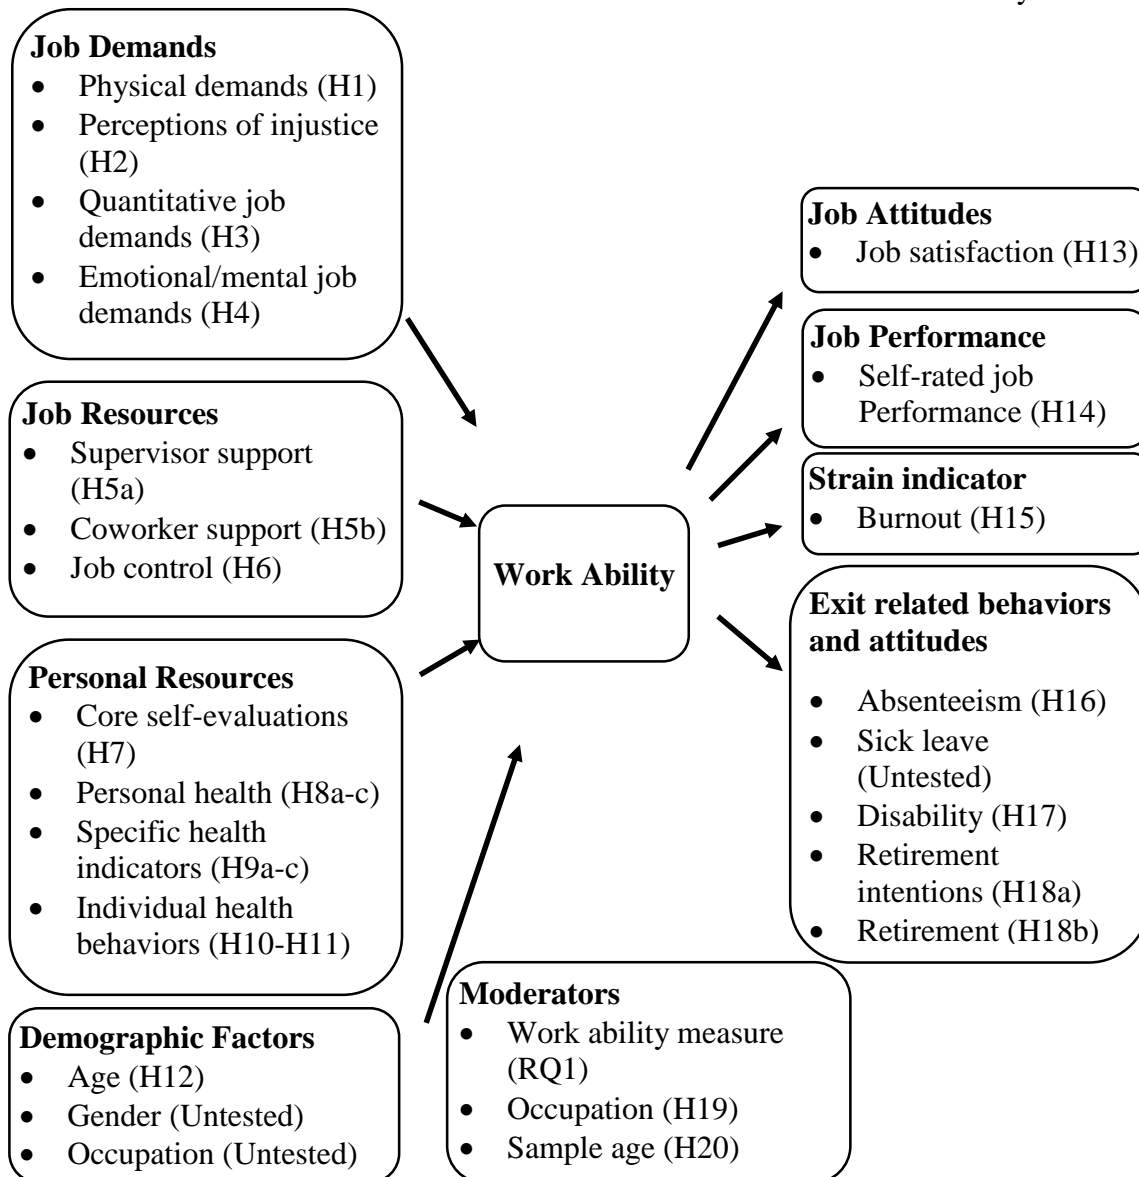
Job Demands
- Physical demands (H1)
- Perceptions of injustice (H2)
- Quantitative job demands (H3)
- Emotional/mental job demands (H4)

Job Resources
- Supervisor support (H5a)
- Coworker support (H5b)
- Job control (H6)

Personal Resources
- Core self-evaluations (H7)
- Personal health (H8a-c)
- Specific health indicators (H9a-c)
- Individual health behaviors (H10-H11)

Demographic Factors
- Age (H12)
- Gender (Untested)
- Occupation (Untested)

Work Ability

Moderators
- Work ability measure (RQ1)
- Occupation (H19)
- Sample age (H20)

Job Attitudes
- Job satisfaction (H13)

Job Performance
- Self-rated job Performance (H14)

Strain indicator
- Burnout (H15)

Exit related behaviors and attitudes
- Absenteeism (H16)
- Sick leave (Untested)
- Disability (H17)
- Retirement intentions (H18a)
- Retirement (H18b)